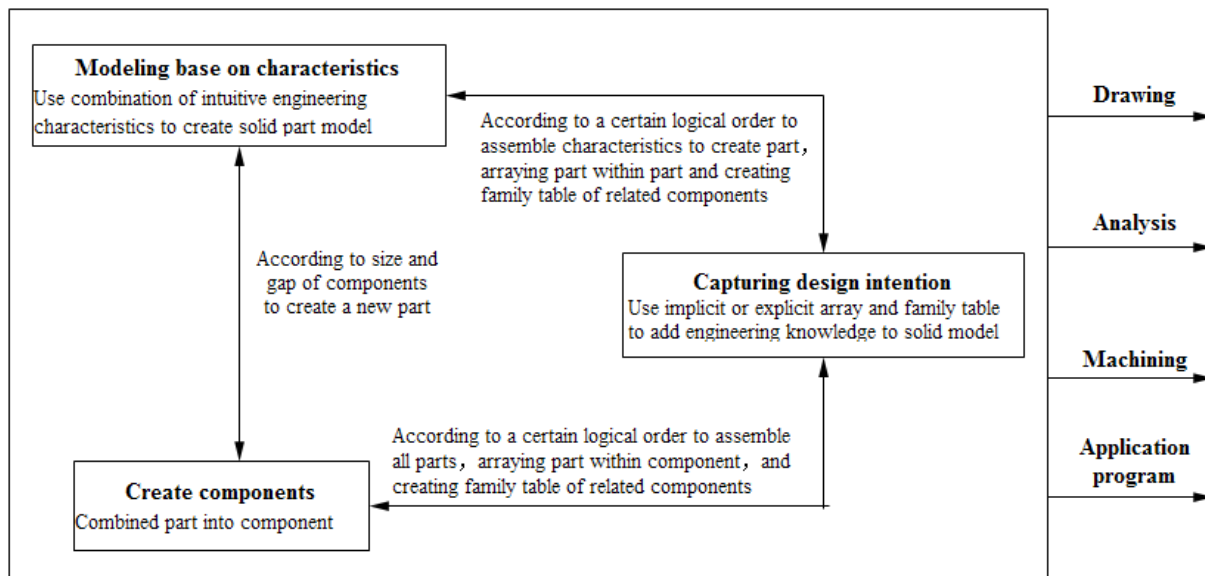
Modeling base on characteristics
Use combination of intuitive engineering characteristics to create solid part model

According to a certain logical order to assemble characteristics to create part, arraying part within part and creating family table of related components

According to size and gap of components to create a new part

Capturing design intention
Use implicit or explicit array and family table to add engineering knowledge to solid model

According to a certain logical order to assemble all parts, arraying part within component, and creating family table of related components

Create components
Combined part into component

Drawing

Analysis

Machining

Application program